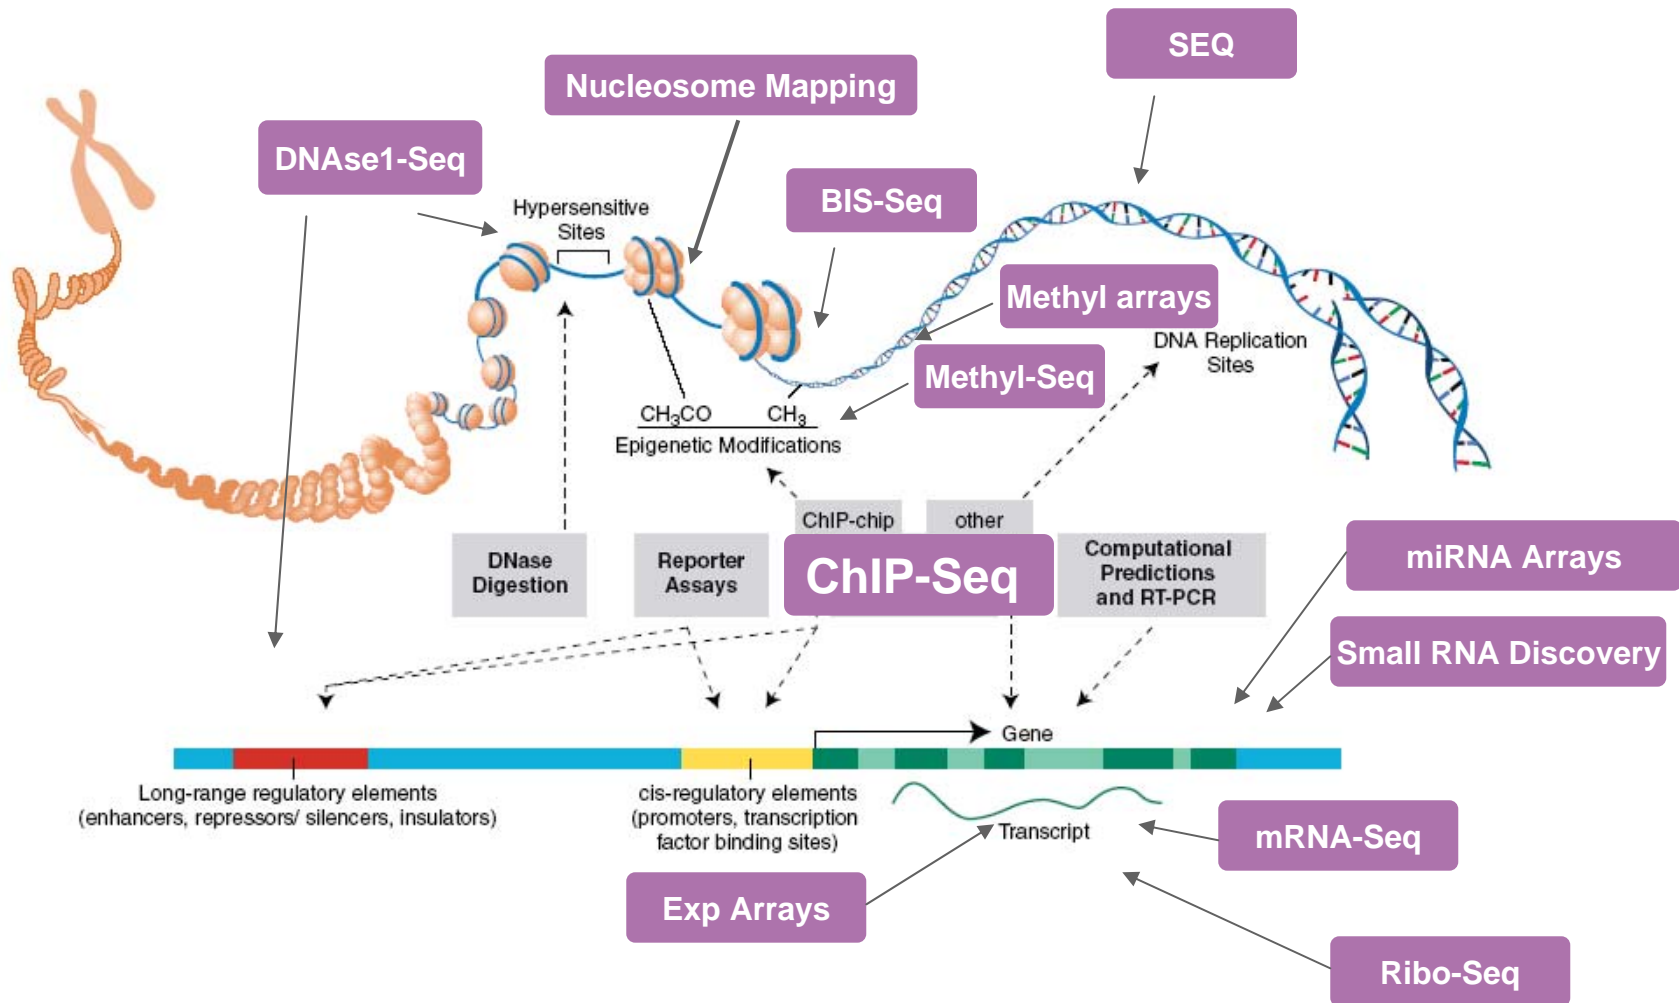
SEQ

Nucleosome Mapping

DNAse1-Seq

BIS-Seq

Hypersensitive Sites

Methyl arrays

DNA Replication Sites

Methyl-Seq

$CH_3CO$ $CH_3$

Epigenetic Modifications

ChIP-chip

other

DNase Digestion

Reporter Assays

ChIP-Seq

Computational Predictions and RT-PCR

miRNA Arrays

Small RNA Discovery

Gene

Long-range regulatory elements (enhancers, repressors/ silencers, insulators)

cis-regulatory elements (promoters, transcription factor binding sites)

Transcript

mRNA-Seq

Exp Arrays

Ribo-Seq